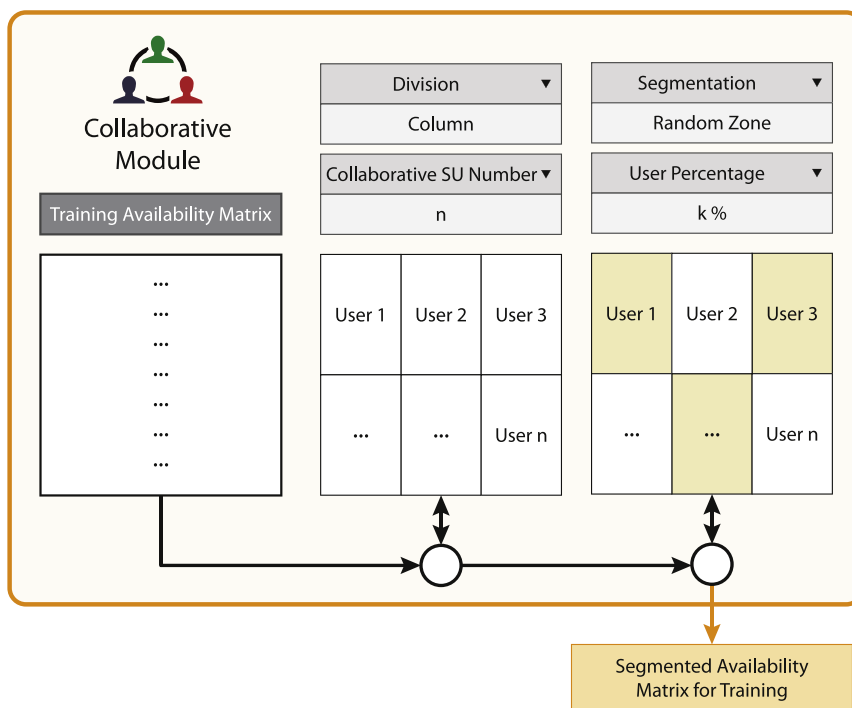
Collaborative Module

Training Availability Matrix

...
...
...
...
...
...
...

Division ▼

Column

Collaborative SU Number ▼

n

| User 1 | User 2 | User 3 |
|---|---|---|
| ... | ... | User n |

Segmentation ▼

Random Zone

User Percentage ▼

k %

| User 1 | User 2 | User 3 |
|---|---|---|
| ... | ... | User n |

Segmented Availability Matrix for Training